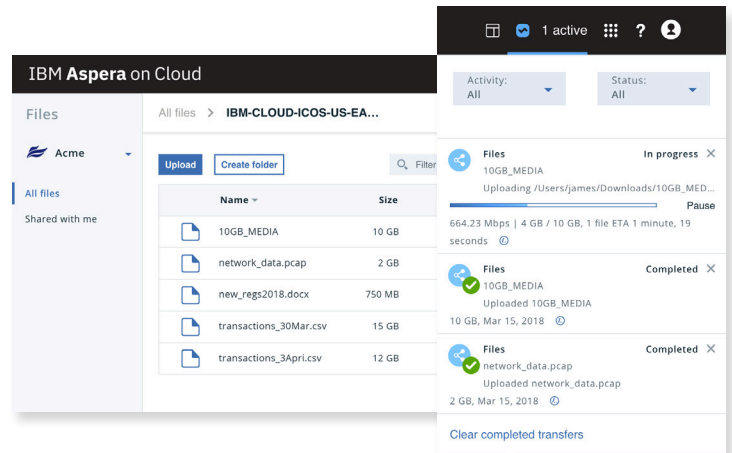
IBM Aspera on Cloud

Files

Acme

All files

Shared with me

All files > IBM-CLOUD-ICOS-US-EA...

Upload

Create folder

Filter

| Name | Size |
|---|---|
| 10GB_MEDIA | 10 GB |
| network_data.pcap | 2 GB |
| new_regs2018.docx | 750 MB |
| transactions_30Mar.csv | 15 GB |
| transactions_3Apri.csv | 12 GB |

1 active

?

Activity: All

Status: All

Files
In progress
10GB_MEDIA
Uploading /Users/james/Downloads/10GB_MED...
Pause
664.23 Mbps | 4 GB / 10 GB, 1 file ETA 1 minute, 19 seconds

Files
Completed
10GB_MEDIA
Uploaded 10GB_MEDIA
10 GB, Mar 15, 2018

Files
Completed
network_data.pcap
Uploaded network_data.pcap
2 GB, Mar 15, 2018

Clear completed transfers